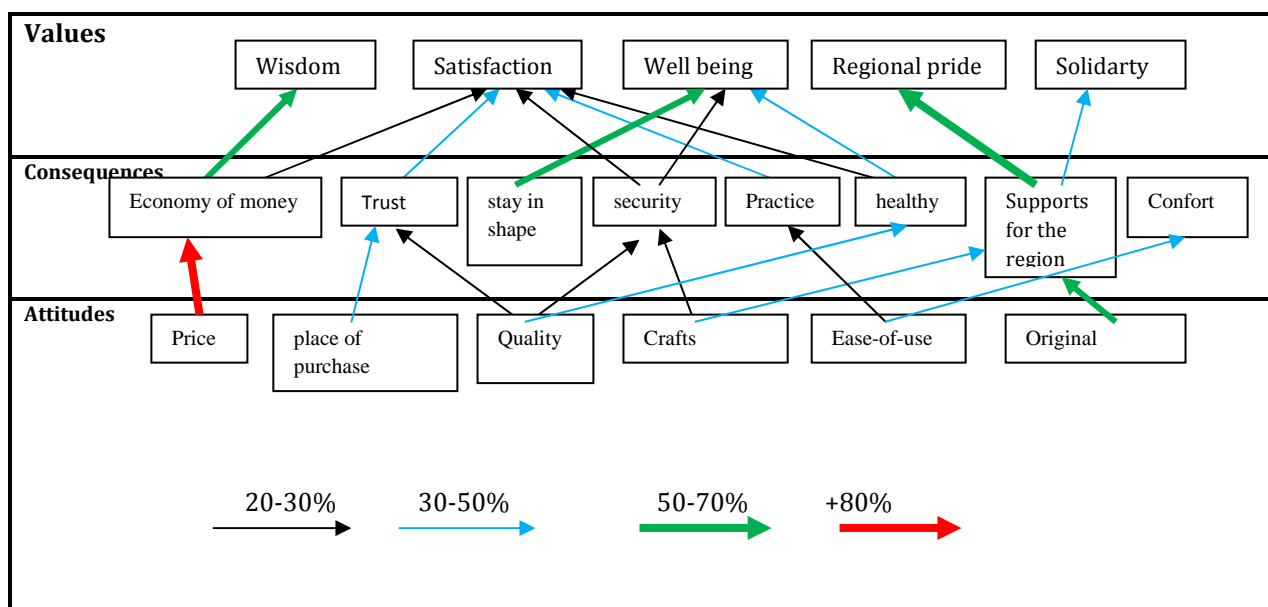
Values

Wisdom

Satisfaction

Well being

Regional pride

Solidarty

Consequences

Economy of money

Trust

stay in shape

security

Practice

healthy

Supports for the region

Confort

Attitudes

Price

place of purchase

Quality

Crafts

Ease-of-use

Original

20-30%

30-50%

50-70%

+80%